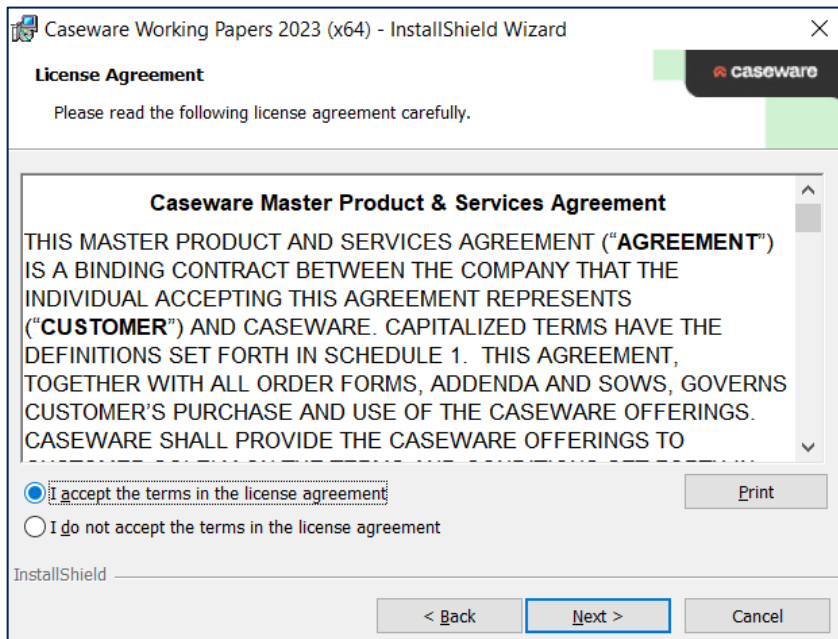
Caseware Working Papers 2023 (x64) - InstallShield Wizard

License Agreement

Please read the following license agreement carefully.

caseware

Caseware Master Product & Services Agreement

THIS MASTER PRODUCT AND SERVICES AGREEMENT ("AGREEMENT") IS A BINDING CONTRACT BETWEEN THE COMPANY THAT THE INDIVIDUAL ACCEPTING THIS AGREEMENT REPRESENTS ("CUSTOMER") AND CASEWARE. CAPITALIZED TERMS HAVE THE DEFINITIONS SET FORTH IN SCHEDULE 1. THIS AGREEMENT, TOGETHER WITH ALL ORDER FORMS, ADDENDA AND SOWS, GOVERNS CUSTOMER'S PURCHASE AND USE OF THE CASEWARE OFFERINGS. CASEWARE SHALL PROVIDE THE CASEWARE OFFERINGS TO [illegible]

I accept the terms in the license agreement

I do not accept the terms in the license agreement

Print

InstallShield

< Back

Next >

Cancel